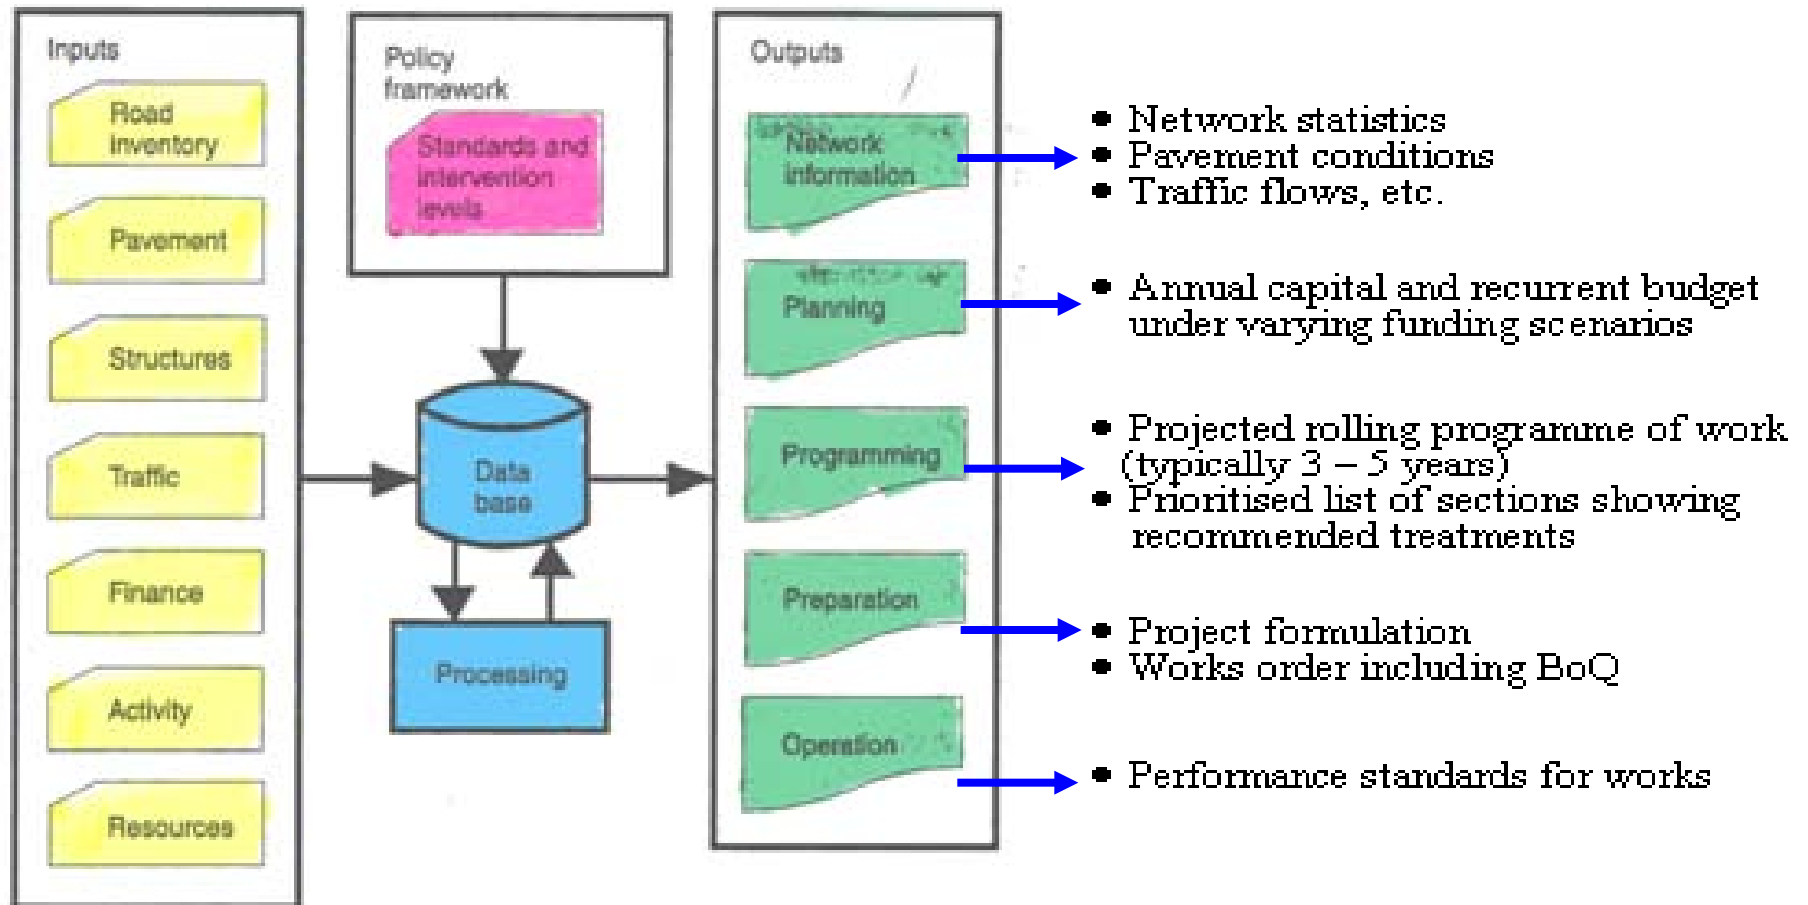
Inputs

Road inventory

Pavement

Structures

Traffic

Finance

Activity

Resources

Policy framework

Standards and intervention levels

Data base

Processing

Outputs

Network information

Planning

Programming

Preparation

Operation

- Network statistics
- Pavement conditions
- Traffic flows, etc.

- Annual capital and recurrent budget under varying funding scenarios

- Projected rolling programme of work (typically 3 – 5 years)
- Prioritised list of sections showing recommended treatments

- Project formulation
- Works order including BoQ

- Performance standards for works